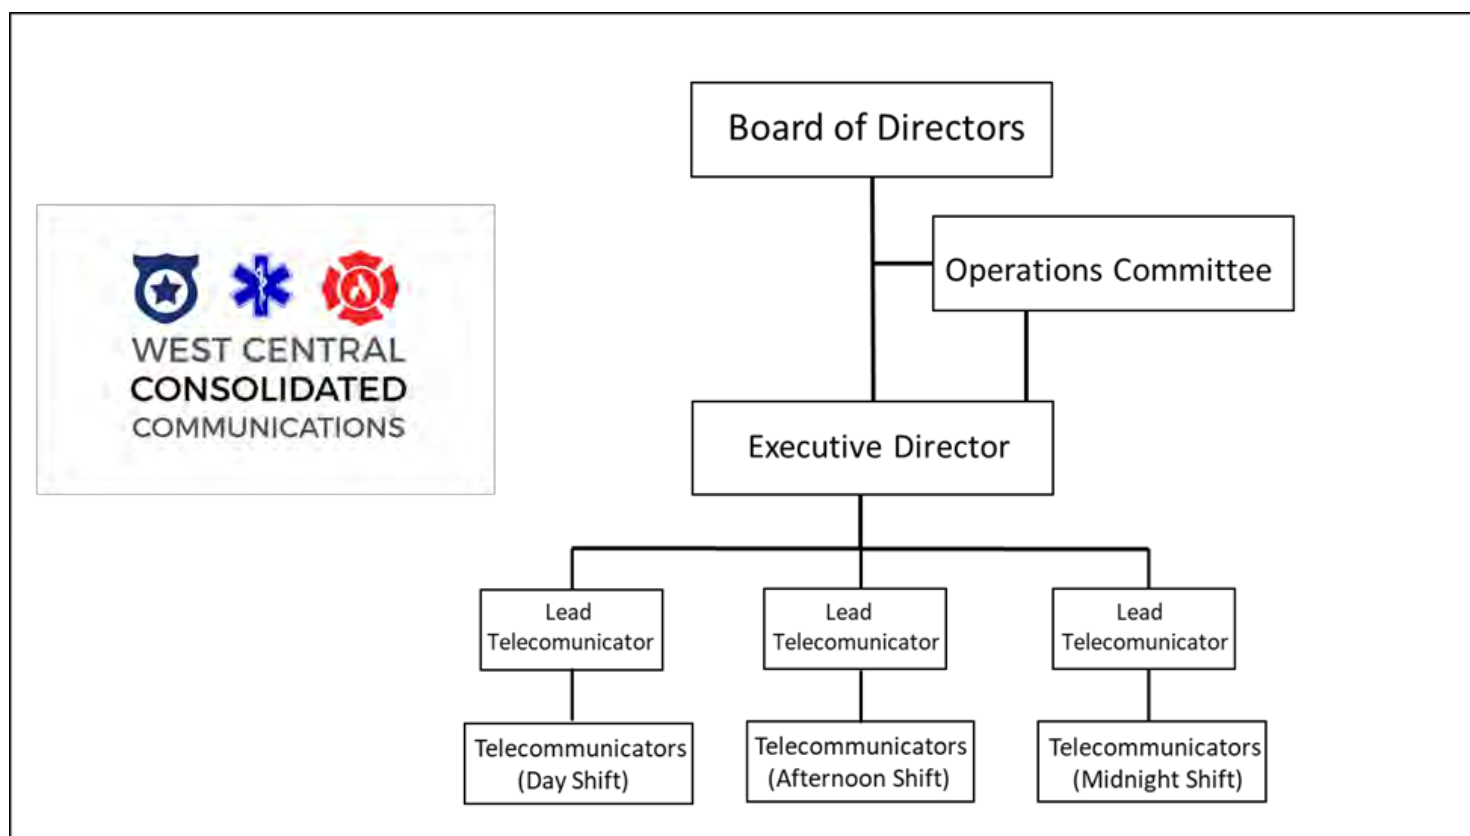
WEST CENTRAL
CONSOLIDATED
COMMUNICATIONS

Board of Directors

Operations Committee

Executive Director

Lead Telecomunicator

Lead Telecomunicator

Lead Telecomunicator

Telecommunicators (Day Shift)

Telecommunicators (Afternoon Shift)

Telecommunicators (Midnight Shift)